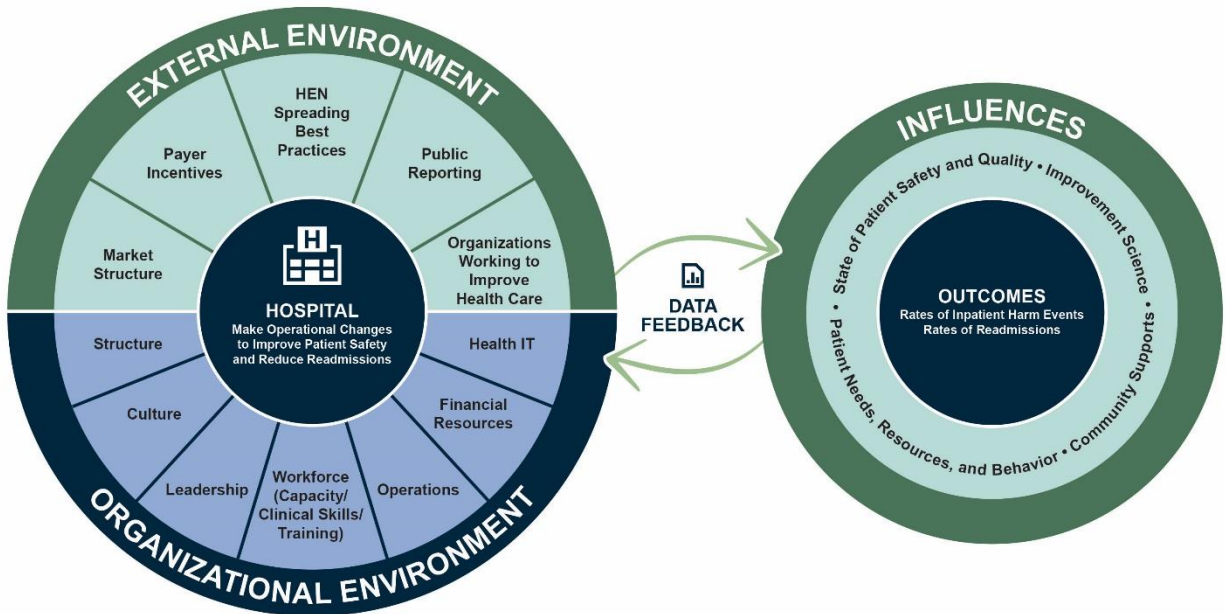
EXTERNAL ENVIRONMENT

Market Structure

Payer Incentives

HEN Spreading Best Practices

Public Reporting

Organizations Working to Improve Health Care

HOSPITAL
Make Operational Changes to Improve Patient Safety and Reduce Readmissions

Structure

Culture

Leadership

Workforce (Capacity/ Clinical Skills/ Training)

Operations

Financial Resources

Health IT

ORGANIZATIONAL ENVIRONMENT

DATA FEEDBACK

INFLUENCES

State of Patient Safety and Quality • Improvement Science • Community Supports • Patient Needs, Resources, and Behavior •

OUTCOMES
Rates of Inpatient Harm Events
Rates of Readmissions